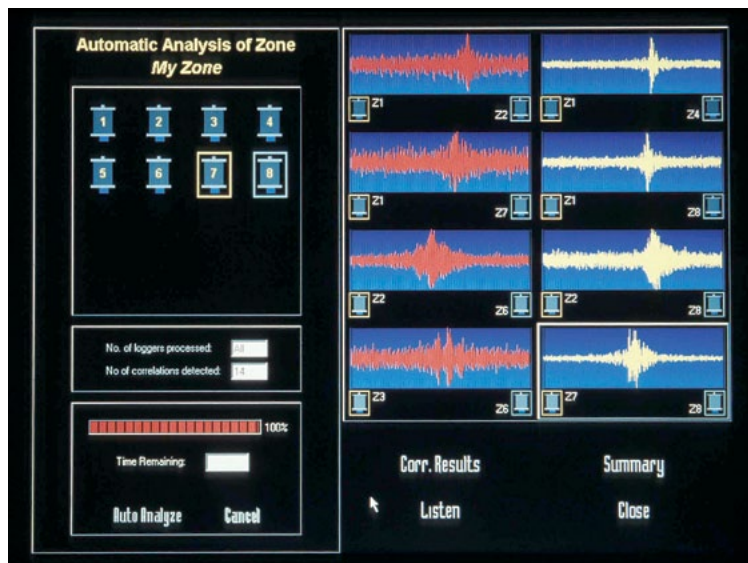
Automatic Analysis of Zone
My Zone

1 2 3 4
5 6 7 8

No. of loggers processed: 28
No of correlations detected: 14

100%

Time Remaining:

Auto Analyze Cancel

Z1 Z2
Z1 Z4
Z1 Z7
Z1 Z8
Z2 Z6
Z2 Z8
Z3 Z6
Z7 Z8

Corr. Results Summary
Listen Close